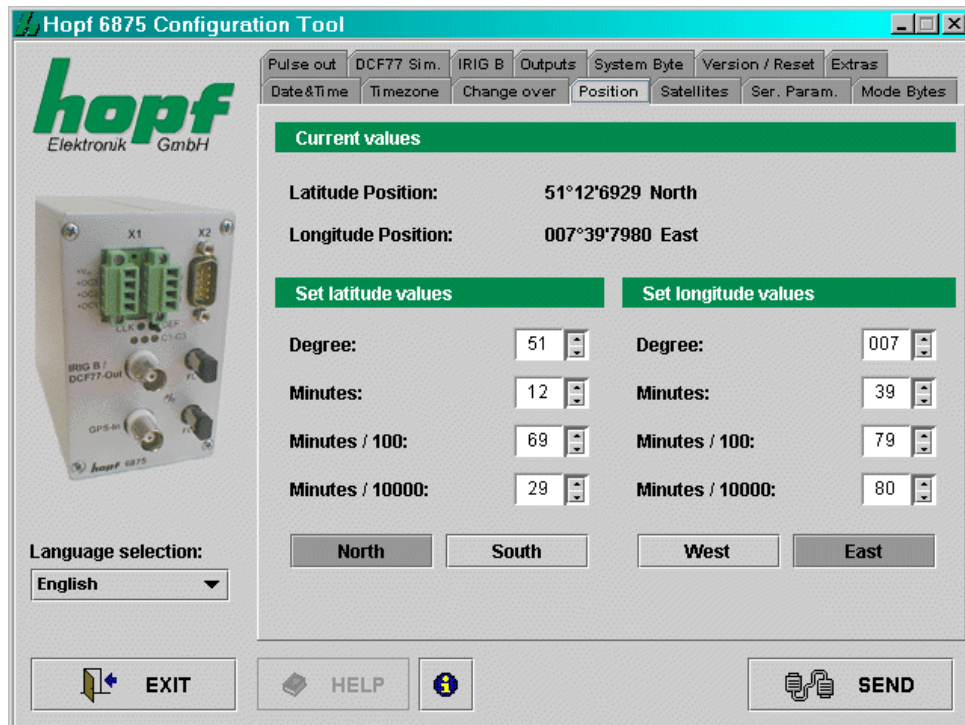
Hopf 6875 Configuration Tool

hopf
Elektronik GmbH

X1 X2
IRIG B / DCF77-Out
GPS-In
hopf 6875

Pulse out | DCF77 Sim. | IRIG B | Outputs | System Byte | Version / Reset | Extras
Date&Time | Timezone | Change over | Position | Satellites | Ser. Param. | Mode Bytes

Current values

Latitude Position: 51°12'6929 North

Longitude Position: 007°39'7980 East

Set latitude values

Degree: 51

Minutes: 12

Minutes / 100: 69

Minutes / 10000: 29

North South

Set longitude values

Degree: 007

Minutes: 39

Minutes / 100: 79

Minutes / 10000: 80

West East

Language selection:
English

EXIT

HELP

SEND